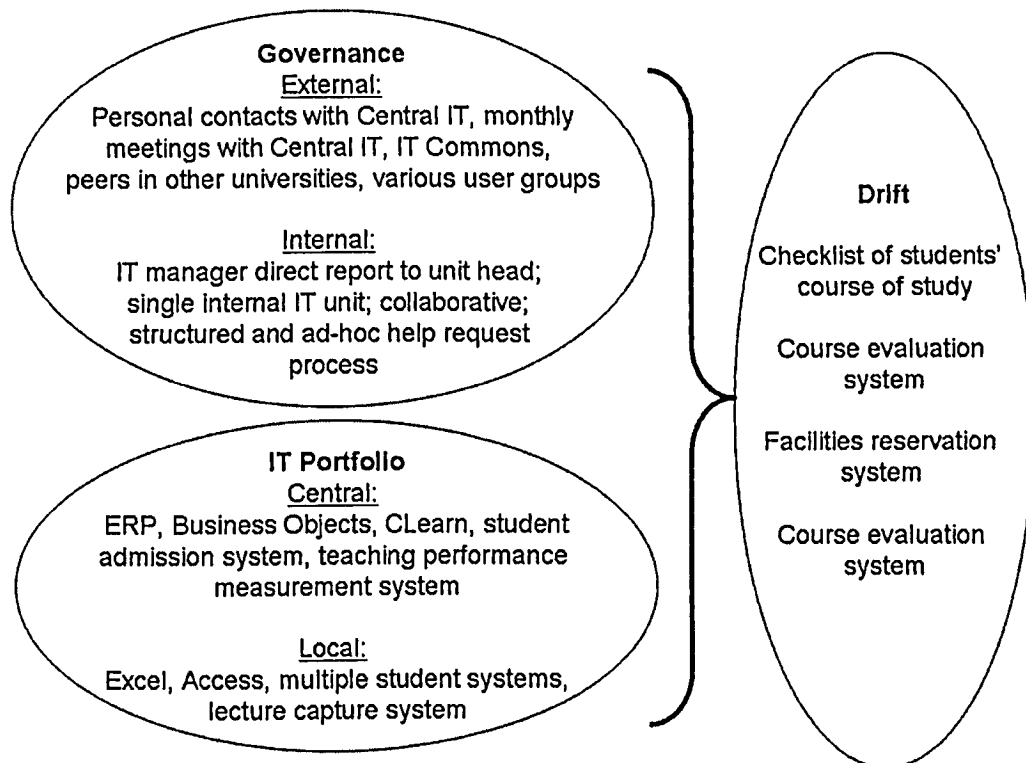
Governance
External:
Personal contacts with Central IT, monthly meetings with Central IT, IT Commons, peers in other universities, various user groups

Internal:
IT manager direct report to unit head; single internal IT unit; collaborative; structured and ad-hoc help request process

IT Portfolio
Central:
ERP, Business Objects, CLearn, student admission system, teaching performance measurement system

Local:
Excel, Access, multiple student systems, lecture capture system

Drift

Checklist of students' course of study

Course evaluation system

Facilities reservation system

Course evaluation system